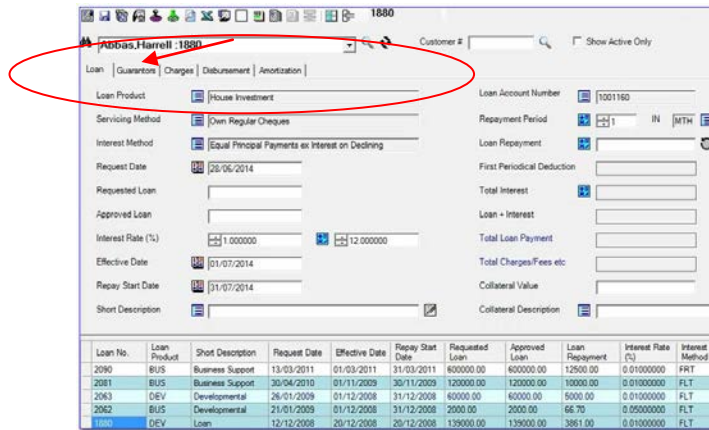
1880

Abbas,Harrell :1880

Customer #

Show Active Only

Loan | Guarantors | Charges | Disbursement | Amortization

Loan Product
House Investment

Servicing Method
Own Regular Cheques

Interest Method
Equal Principal Payments ex Interest on Declining

Request Date
28/06/2014

Requested Loan

Approved Loan

Interest Rate (%)
1.000000
12.000000

Effective Date
01/07/2014

Repay Start Date
31/07/2014

Short Description

Loan Account Number
1001160

Repayment Period
1
IN
MTH

Loan Repayment

First Periodical Deduction

Total Interest

Loan + Interest

Total Loan Payment

Total Charges/Fees etc

Collateral Value

Collateral Description

| Loan No. | Loan Product | Short Description | Request Date | Effective Date | Repay Start Date | Requested Loan | Approved Loan | Loan Repayment | Interest Rate (%) | Interest Method |
|---|---|---|---|---|---|---|---|---|---|---|
| 2090 | BUS | Business Support | 13/03/2011 | 31/03/2011 | 31/03/2011 | 600000.00 | 600000.00 | 12500.00 | 0.01000000 | FRT |
| 2081 | BUS | Business Support | 30/04/2010 | 01/11/2009 | 30/11/2009 | 120000.00 | 120000.00 | 10000.00 | 0.01000000 | FLT |
| 2063 | DEV | Developmental | 26/01/2009 | 01/12/2008 | 31/12/2008 | 60000.00 | 60000.00 | 5000.00 | 0.01000000 | FLT |
| 2062 | BUS | Developmental | 21/01/2009 | 01/12/2008 | 31/12/2008 | 2000.00 | 2000.00 | 66.70 | 0.05000000 | FLT |
| 1880 | DEV | Loan | 12/12/2008 | 20/12/2008 | 20/12/2008 | 139000.00 | 139000.00 | 3861.00 | 0.01000000 | FLT |